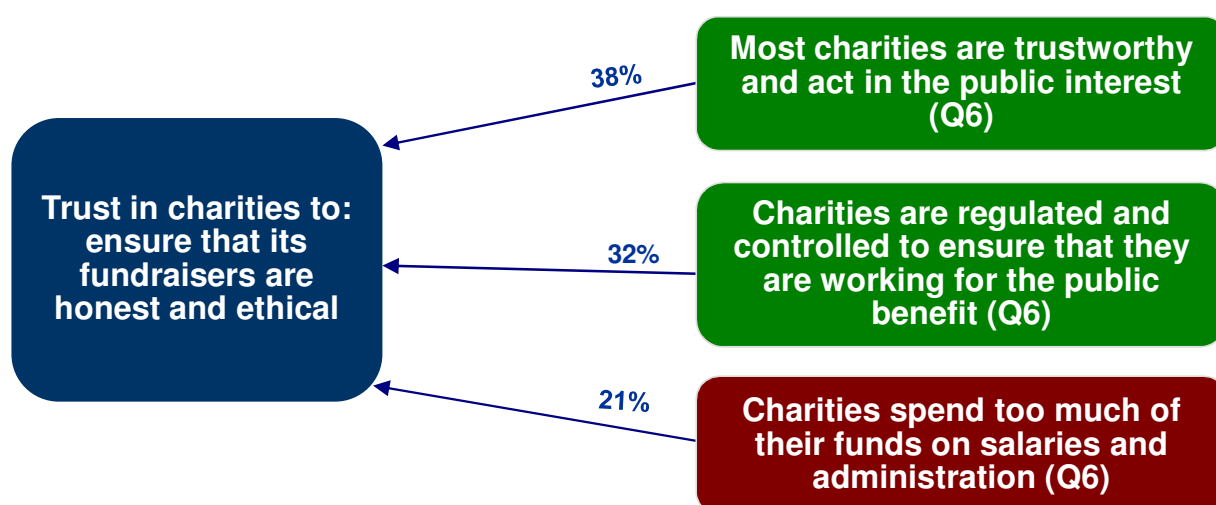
Trust in charities to: ensure that its fundraisers are honest and ethical

38%

Most charities are trustworthy and act in the public interest (Q6)

32%

Charities are regulated and controlled to ensure that they are working for the public benefit (Q6)

21%

Charities spend too much of their funds on salaries and administration (Q6)